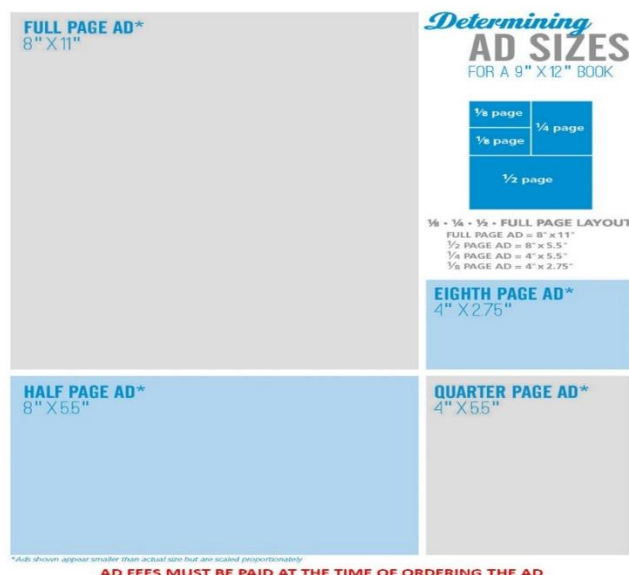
FULL PAGE AD*
8" X 11"

Determining
AD SIZES
FOR A 9" X 12" BOOK

⅛ page
⅛ page
¼ page
½ page

⅛ • ¼ • ½ • FULL PAGE LAYOUT
FULL PAGE AD = 8" x 11"
½ PAGE AD = 8" x 5.5"
¼ PAGE AD = 4" x 5.5"
⅛ PAGE AD = 4" x 2.75"

EIGHTH PAGE AD*
4" X 2.75"

HALF PAGE AD*
8" X 5.5"

QUARTER PAGE AD*
4" X 5.5"

*Ads shown appear smaller than actual size but are scaled proportionately

AD FEES MUST BE PAID AT THE TIME OF ORDERING THE AD